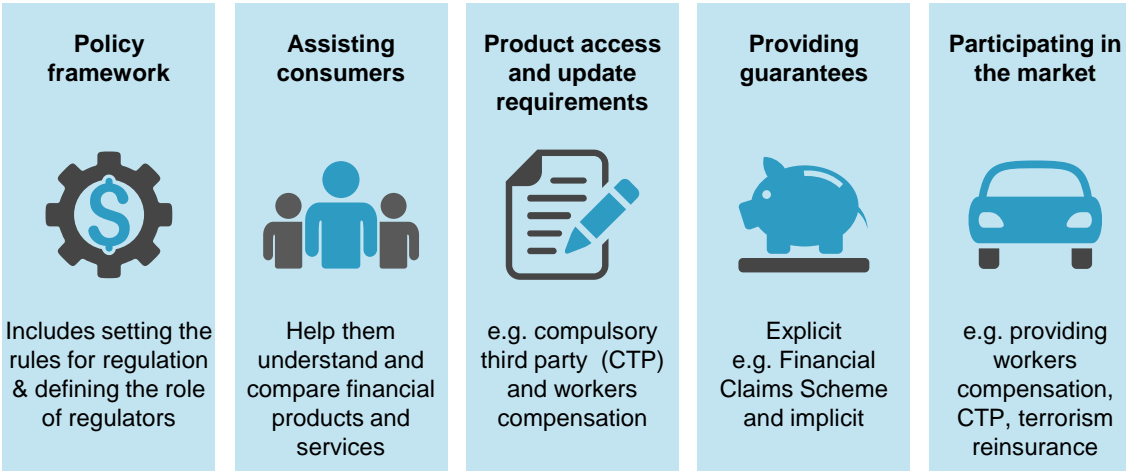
Policy framework

Includes setting the rules for regulation & defining the role of regulators

Assisting consumers

Help them understand and compare financial products and services

Product access and update requirements

e.g. compulsory third party (CTP) and workers compensation

Providing guarantees

Explicit e.g. Financial Claims Scheme and implicit

Participating in the market

e.g. providing workers compensation, CTP, terrorism reinsurance